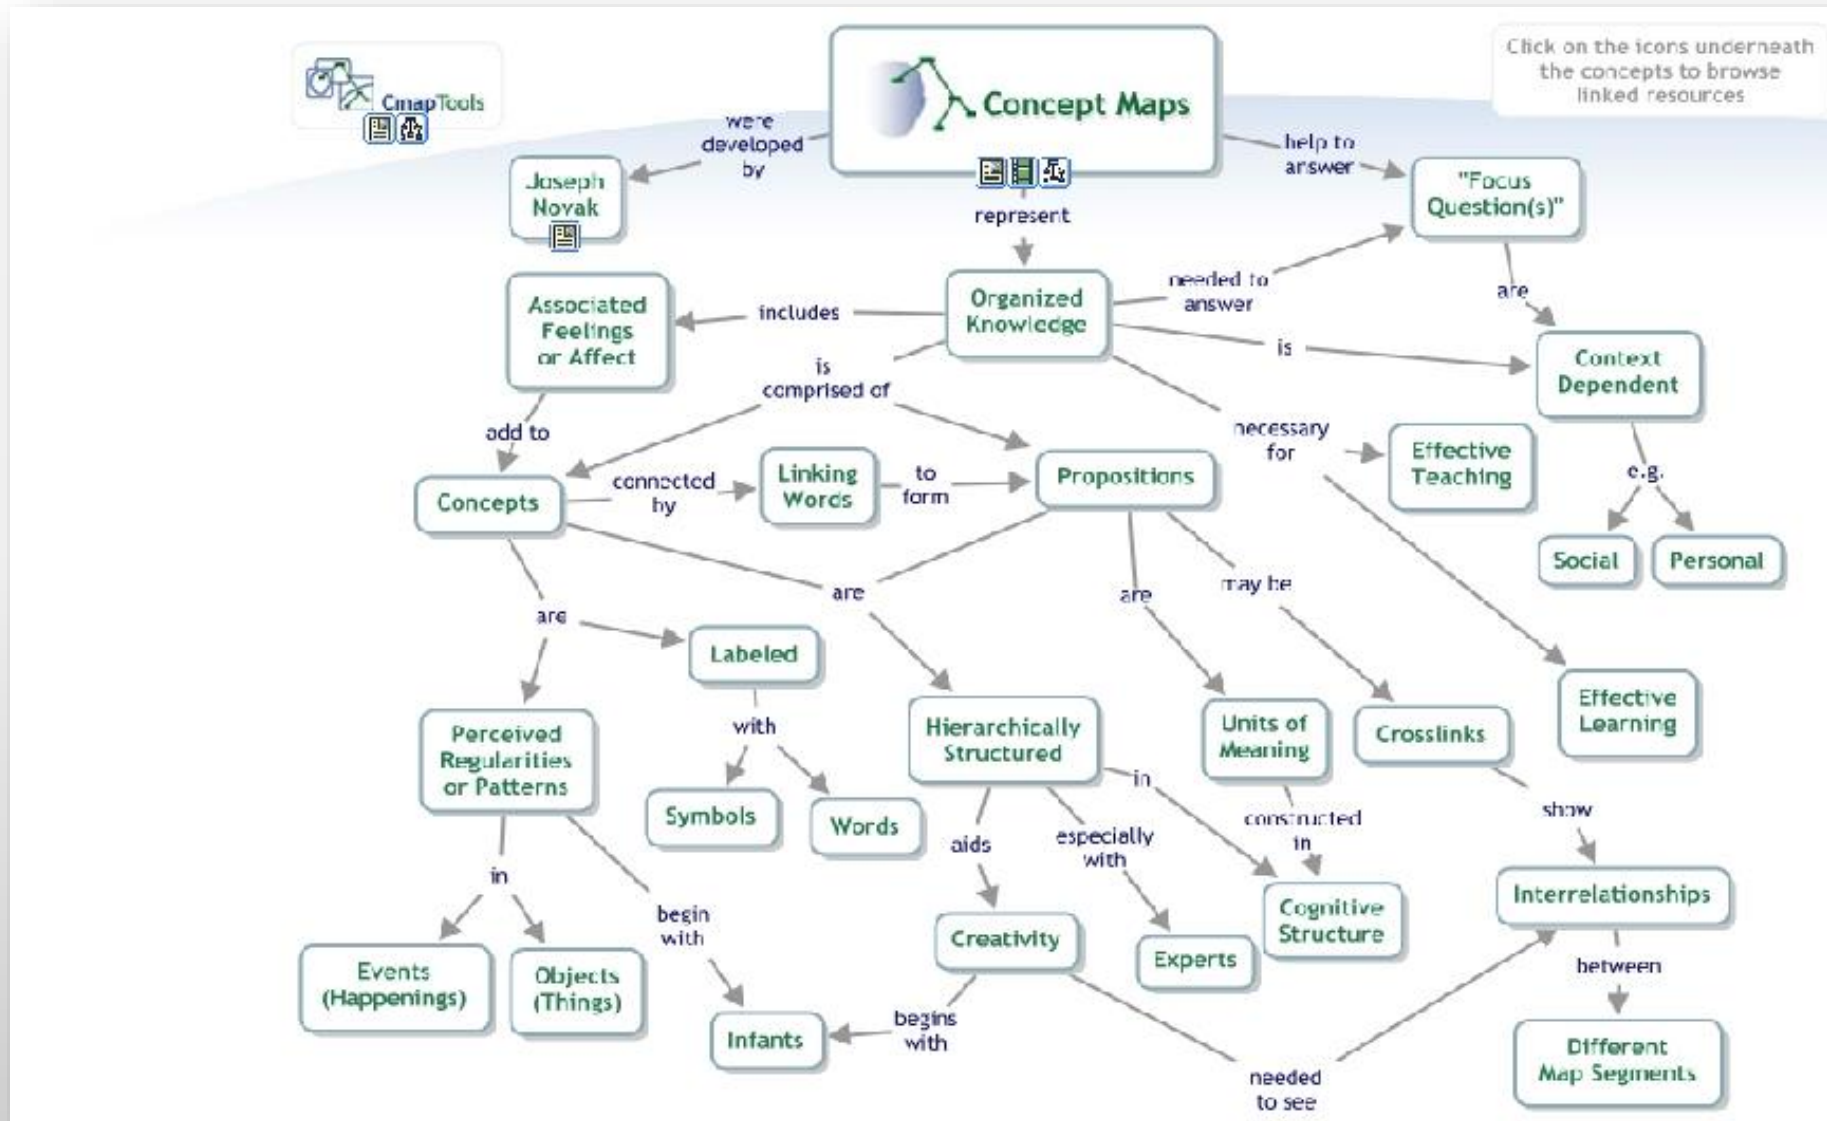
CmapTools

Concept Maps

Click on the icons underneath the concepts to browse linked resources

were developed by

Joseph Novak

help to answer

"Focus Question(s)"

represent

Organized Knowledge

needed to answer

are

includes

Associated Feelings or Affect

is

Context Dependent

is comprised of

necessary for

Effective Teaching

add to

e.g.

Concepts

connected by

Linking Words

to form

Propositions

Social

Personal

are

are

are

may be

Labeled

Effective Learning

with

Hierarchically Structured

Units of Meaning

Crosslinks

Perceived Regularities or Patterns

Symbols

Words

in

constructed in

show

aids

especially with

in

begin with

Cognitive Structure

Interrelationships

Creativity

Experts

Events (Happenings)

Objects (Things)

between

Infants

begins with

Different Map Segments

needed to see